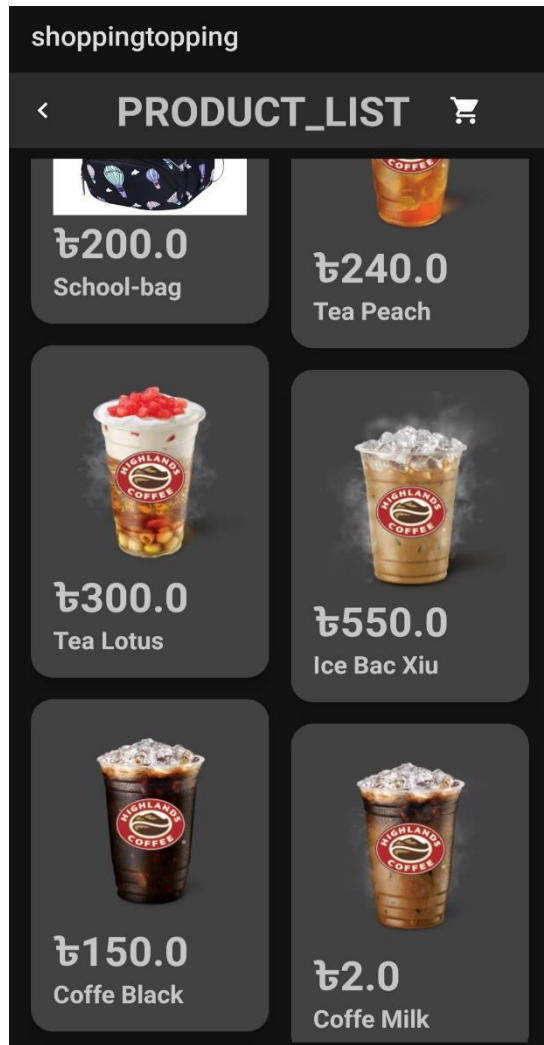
shoppingtopping

PRODUCT_LIST

৳200.0
School-bag

COFFEE
৳240.0
Tea Peach

HIGHLANDS COFFEE
৳300.0
Tea Lotus

HIGHLANDS COFFEE
৳550.0
Ice Bac Xiu

HIGHLANDS COFFEE
৳150.0
Coffe Black

HIGHLANDS COFFEE
৳2.0
Coffe Milk